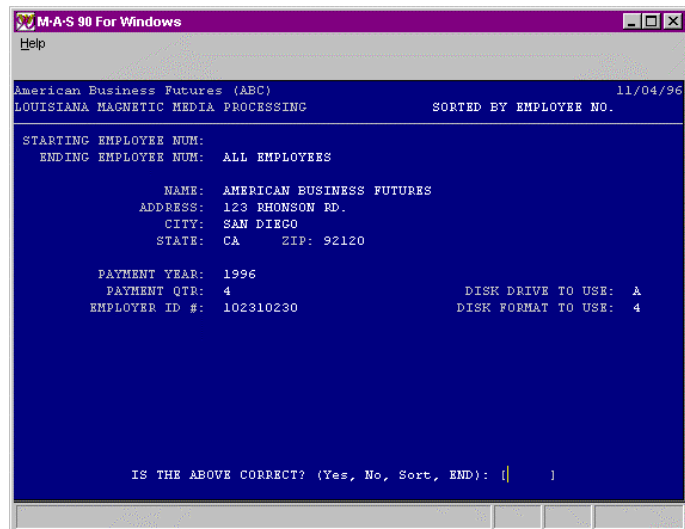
M·A·S 90 For Windows

Help

American Business Futures (ABC) 11/04/96
LOUISIANA MAGNETIC MEDIA PROCESSING SORTED BY EMPLOYEE NO.

STARTING EMPLOYEE NUM:
ENDING EMPLOYEE NUM: ALL EMPLOYEES

NAME: AMERICAN BUSINESS FUTURES
ADDRESS: 123 RHONSON RD.
CITY: SAN DIEGO
STATE: CA ZIP: 92120

PAYMENT YEAR: 1996
PAYMENT QTR: 4 DISK DRIVE TO USE: A
EMPLOYER ID #: 102310230 DISK FORMAT TO USE: 4

IS THE ABOVE CORRECT? (Yes, No, Sort, END): [ ]